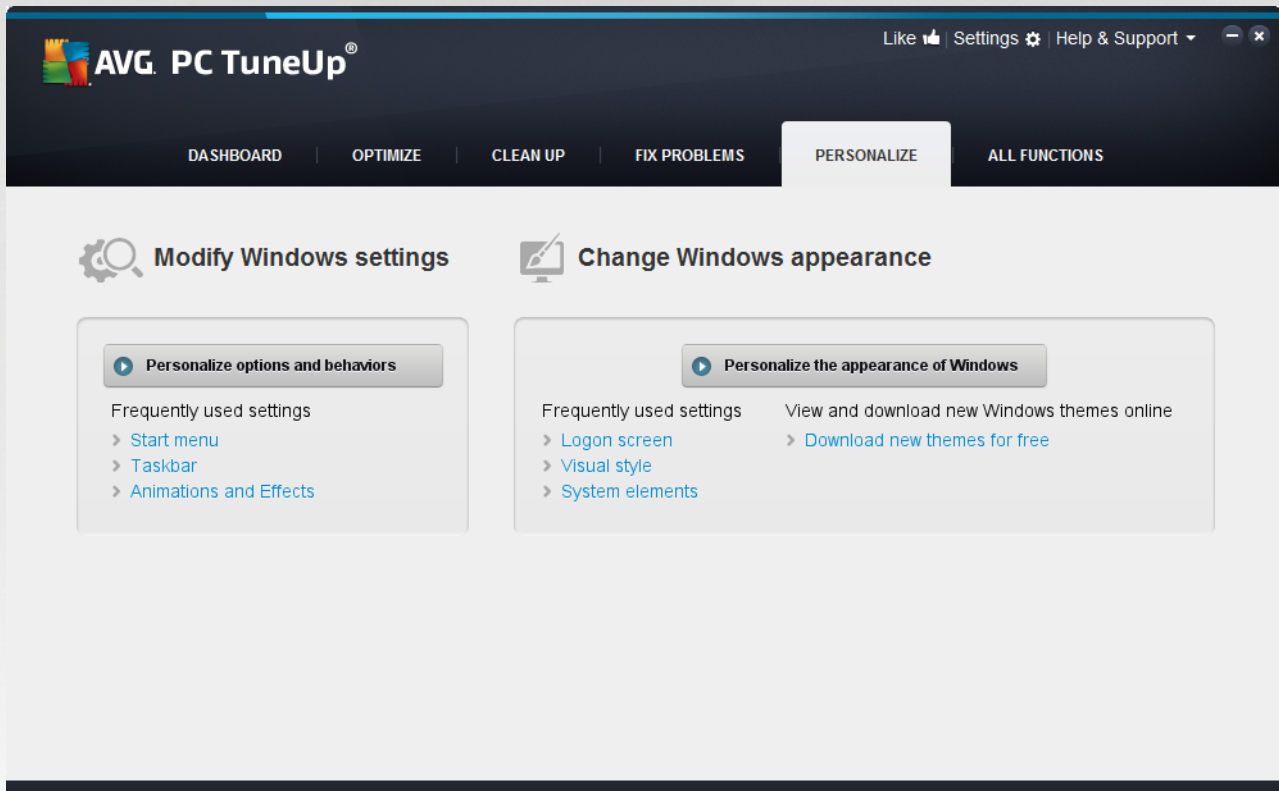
AVG. PC TuneUp®

Like | Settings | Help & Support

DASHBOARD | OPTIMIZE | CLEAN UP | FIX PROBLEMS | PERSONALIZE | ALL FUNCTIONS

Modify Windows settings

Personalize options and behaviors

Frequently used settings
Start menu
Taskbar
Animations and Effects

Change Windows appearance

Personalize the appearance of Windows

Frequently used settings
Logon screen
Visual style
System elements

View and download new Windows themes online
Download new themes for free